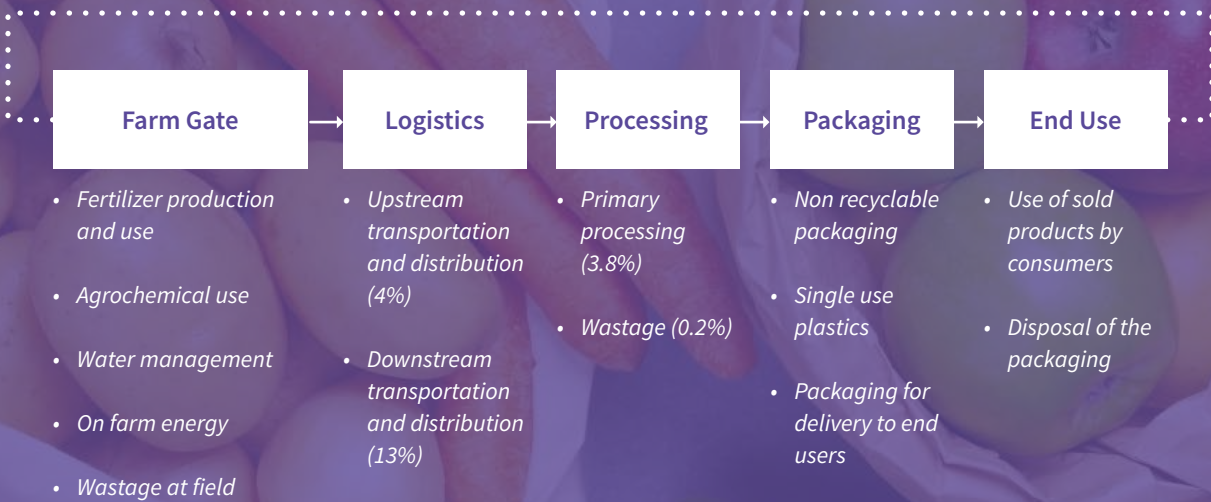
Farm Gate

- Fertilizer production and use
- Agrochemical use
- Water management
- On farm energy
- Wastage at field

Logistics

- Upstream transportation and distribution (4%)
- Downstream transportation and distribution (13%)

Processing

- Primary processing (3.8%)
- Wastage (0.2%)

Packaging

- Non recyclable packaging
- Single use plastics
- Packaging for delivery to end users

End Use

- Use of sold products by consumers
- Disposal of the packaging